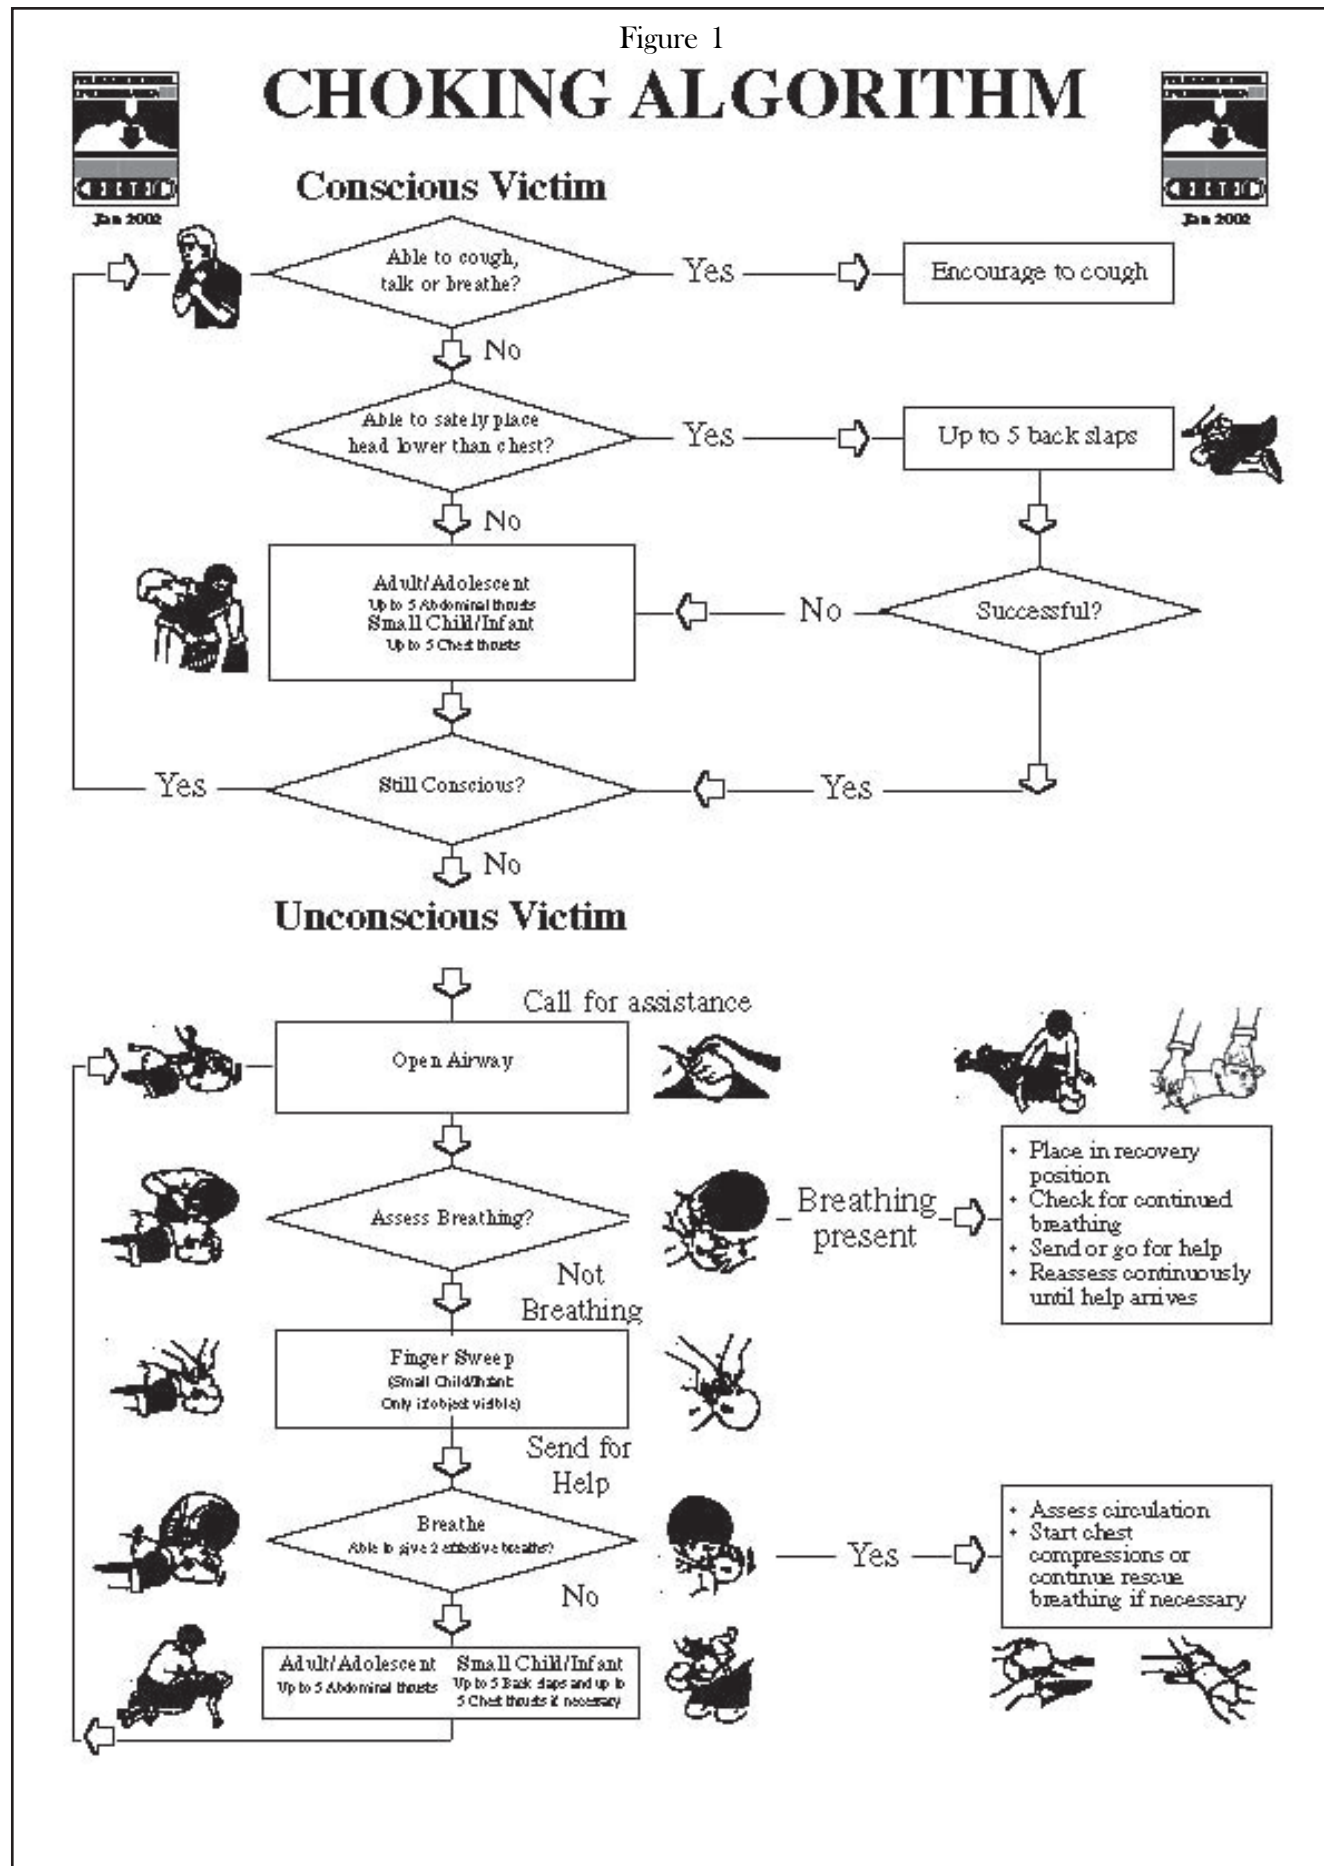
Figure 1

CHOKING ALGORITHM

Jan 2002

Jan 2002

Conscious Victim

Able to cough, talk or breathe?

Yes

Encourage to cough

No

Able to safely place head lower than chest?

Yes

Up to 5 back slaps

No

Adult/Adolescent
Up to 5 Abdominal thrusts
Small Child/Infant
Up to 5 Chest thrusts

No

Successful?

Yes

Still Conscious?

Yes

No

Unconscious Victim

Call for assistance

Open Airway

Assess Breathing?

Breathing present

- Place in recovery position
- Check for continued breathing
- Send or go for help
- Reassess continuously until help arrives

Not Breathing

Finger Sweep
(Small Child/Infant
Only if object visible)

Send for Help

Breathe
Able to give 2 effective breaths?

Yes

- Assess circulation
- Start chest compressions or continue rescue breathing if necessary

No

Adult/Adolescent
Up to 5 Abdominal thrusts

Small Child/Infant
Up to 5 Back slaps and up to 5 Chest thrusts if necessary